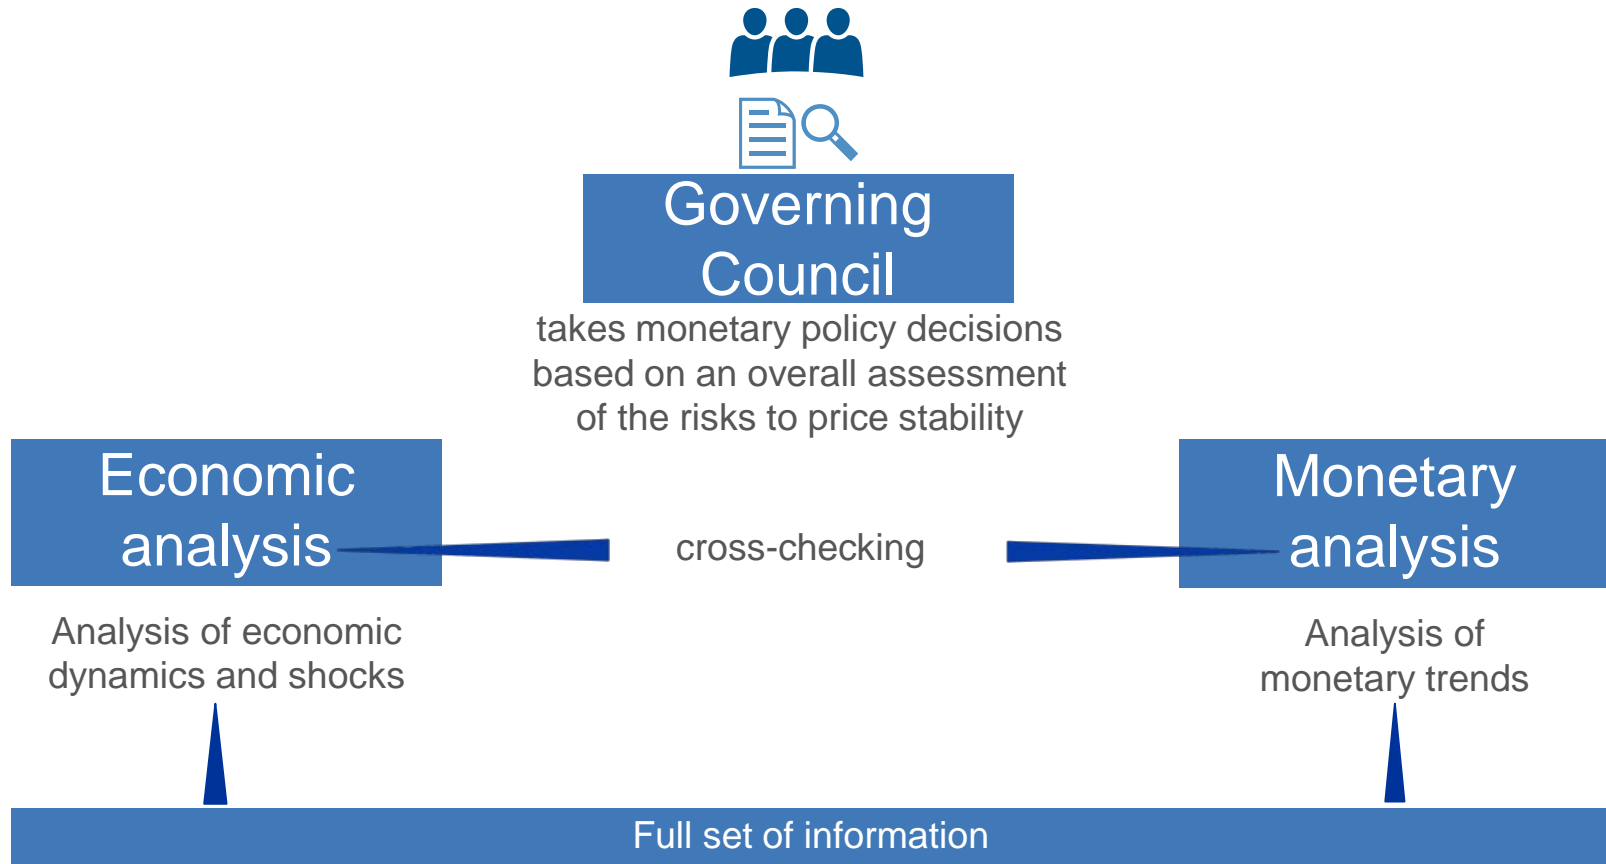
Governing Council

takes monetary policy decisions based on an overall assessment of the risks to price stability

Economic analysis

cross-checking

Monetary analysis

Analysis of economic dynamics and shocks

Analysis of monetary trends

Full set of information